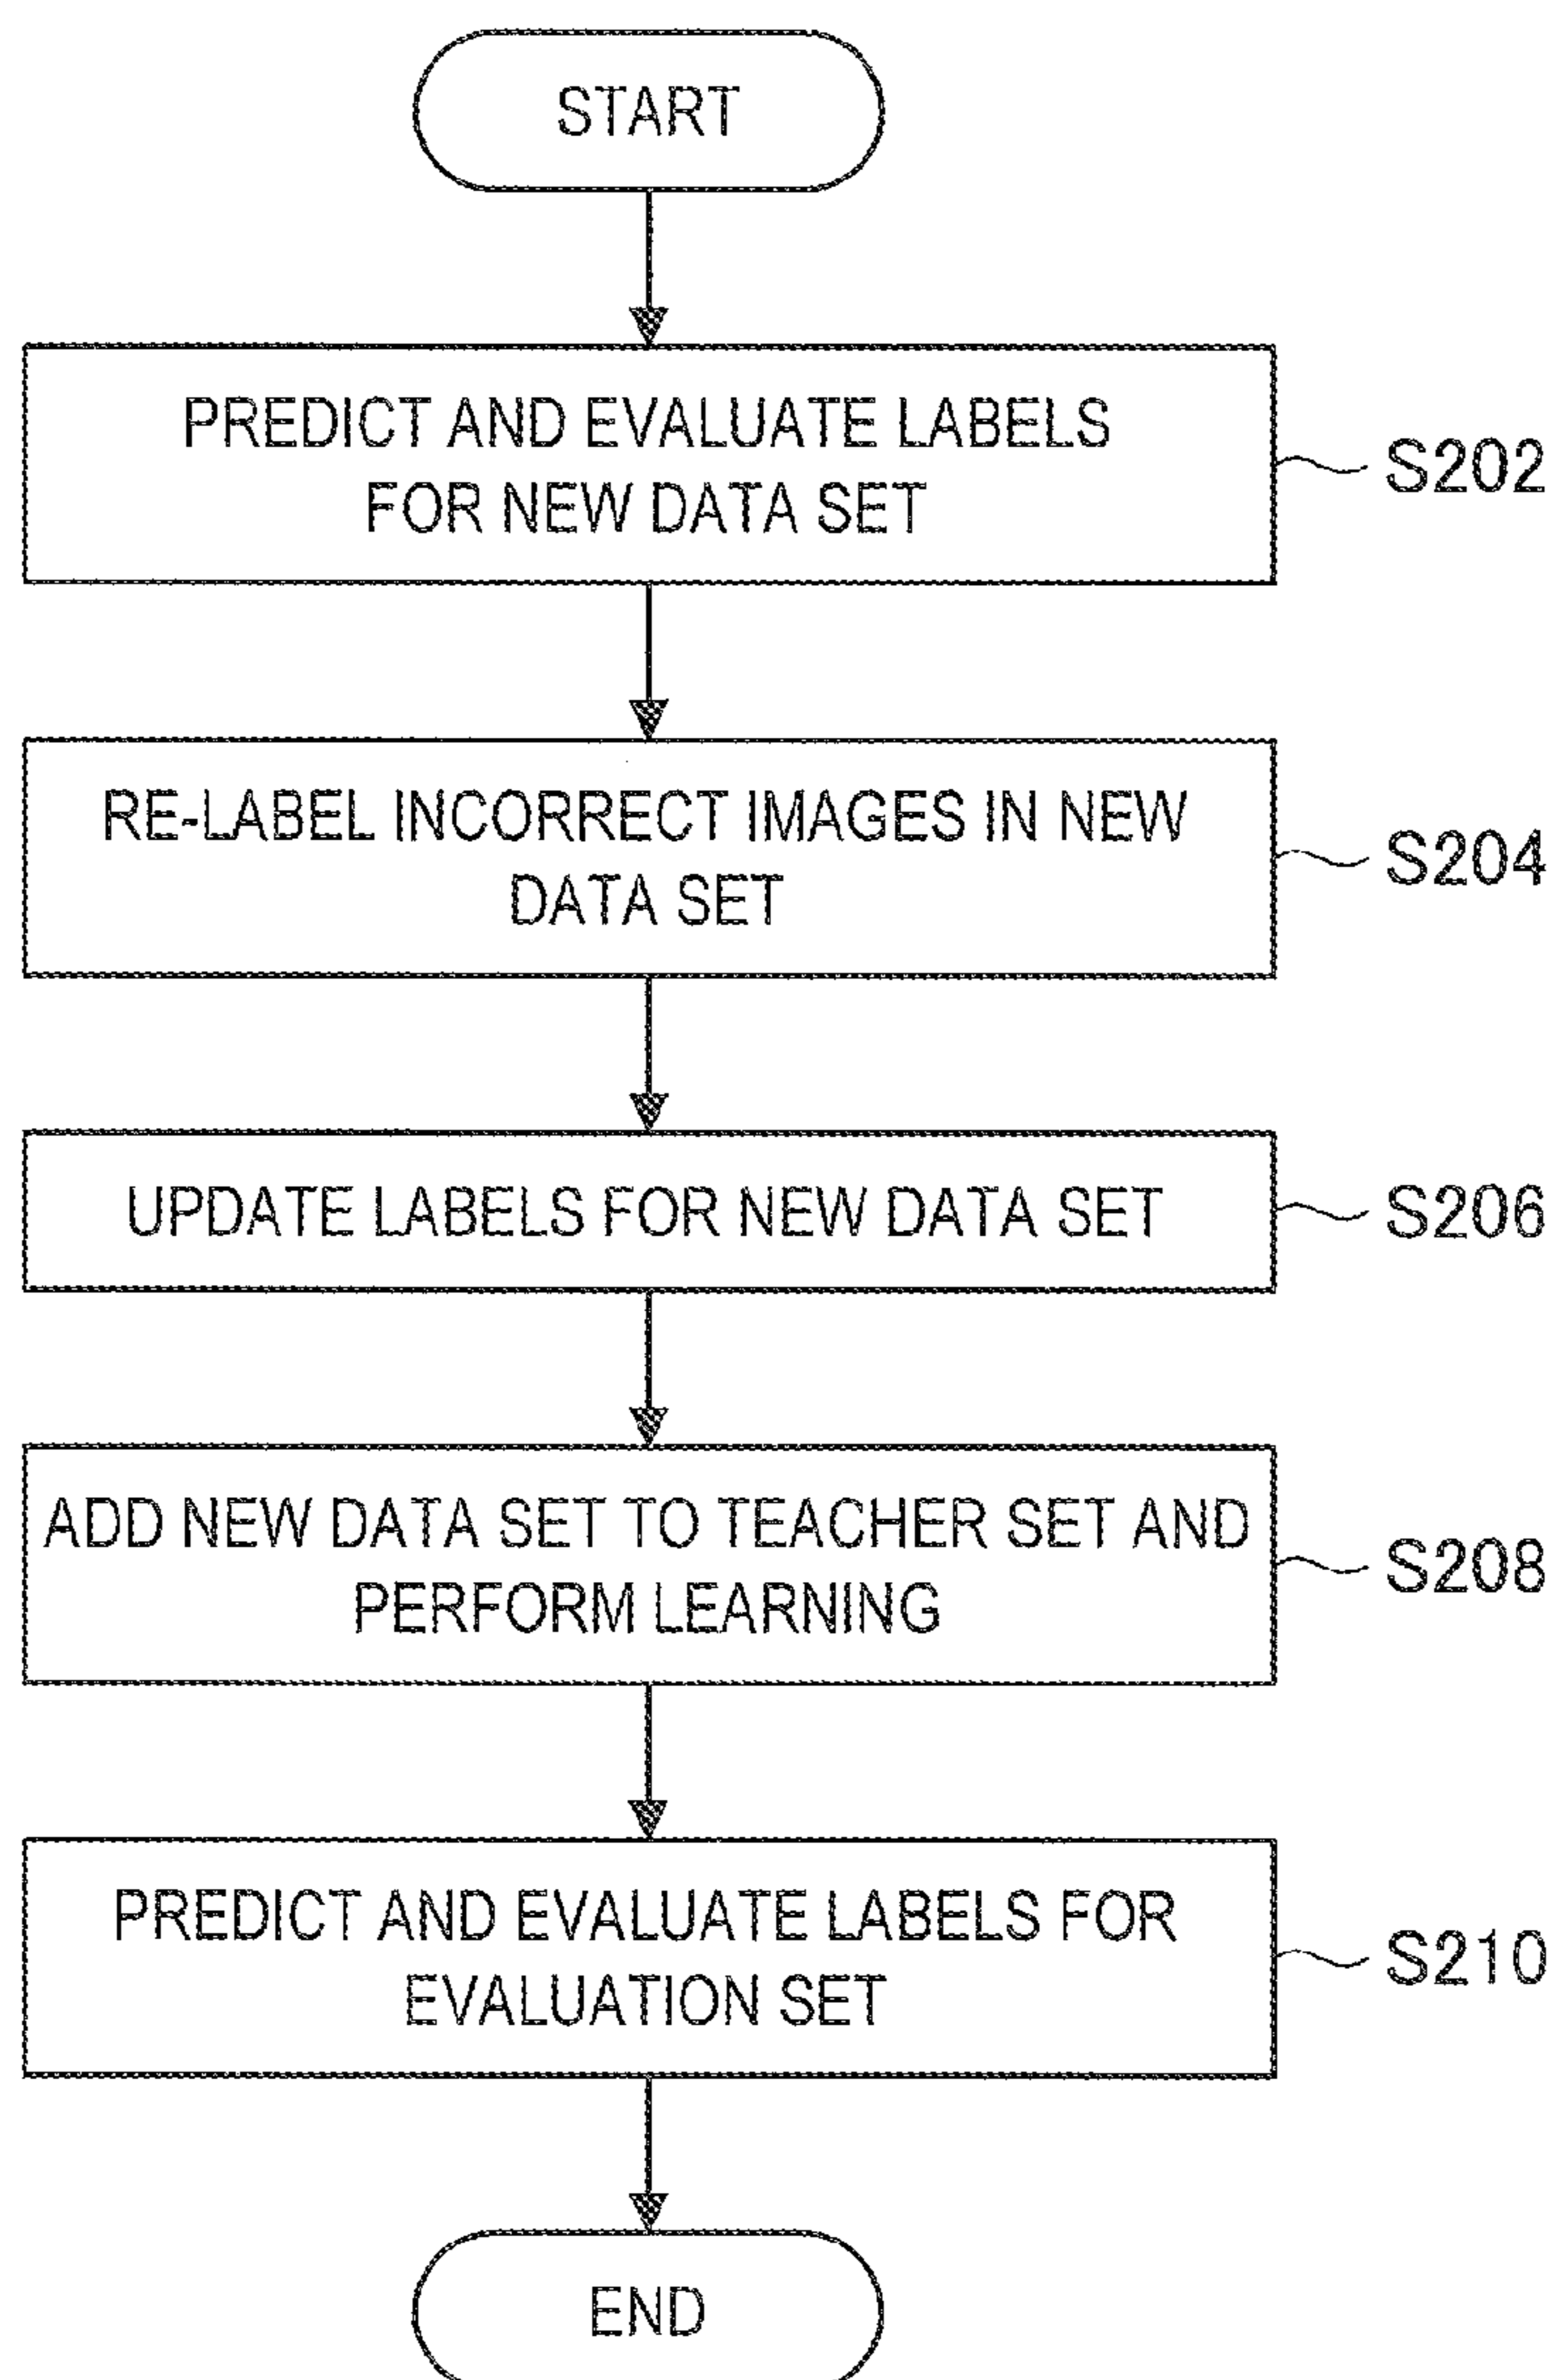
START

PREDICT AND EVALUATE LABELS FOR NEW DATA SET

S202

RE-LABEL INCORRECT IMAGES IN NEW DATA SET

S204

UPDATE LABELS FOR NEW DATA SET

S206

ADD NEW DATA SET TO TEACHER SET AND PERFORM LEARNING

S208

PREDICT AND EVALUATE LABELS FOR EVALUATION SET

S210

END